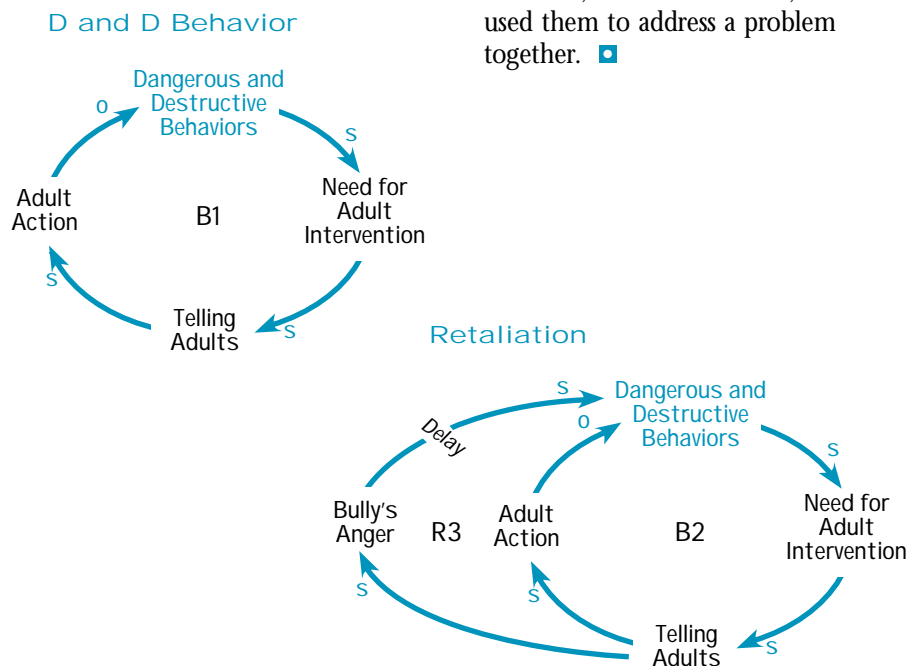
used them to address a problem together.

D and D Behavior

Dangerous and Destructive Behaviors

s

Need for Adult Intervention

s

Telling Adults

s

Adult Action

o

B1

Retaliation

s

Delay

Dangerous and Destructive Behaviors

o

s

Need for Adult Intervention

Bully's Anger

R3

Adult Action

B2

s

s

Telling Adults

s